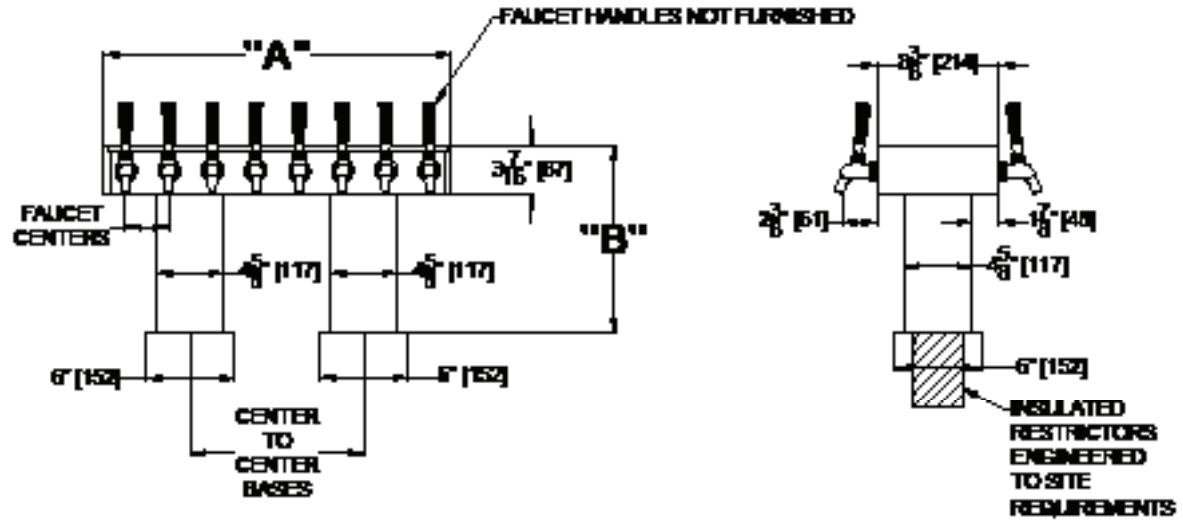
FAUCET HANDLES NOT FURNISHED

"A"

$3\frac{7}{16}$" [87]

FAUCET CENTERS

"B"

$4\frac{5}{8}$" [117]

$4\frac{5}{8}$" [117]

6" [152]

6" [152]

CENTER TO CENTER BASES

$8\frac{3}{8}$" [214]

$2\frac{3}{8}$" [51]

$1\frac{7}{8}$" [48]

$4\frac{5}{8}$" [117]

6" [152]

INSULATED RESTRICTORS ENGINEERED TO SITE REQUIREMENTS